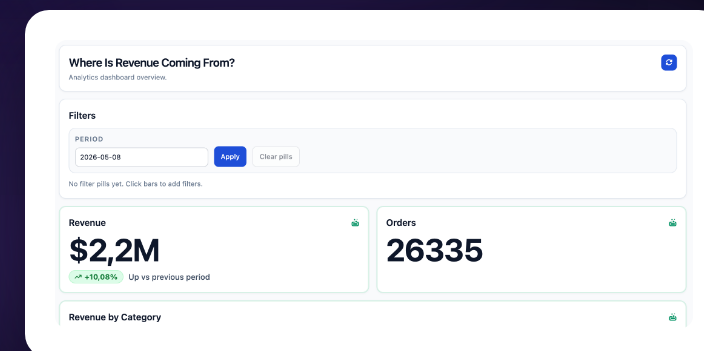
Where Is Revenue Coming From?
Analytics dashboard overview.

Filters

PERIOD

2026-05-08

Apply

Clear pills

No filter pills yet. Click bars to add filters.

Revenue

$2,2M

+10,08%

Up vs previous period

Orders

26335

Revenue by Category